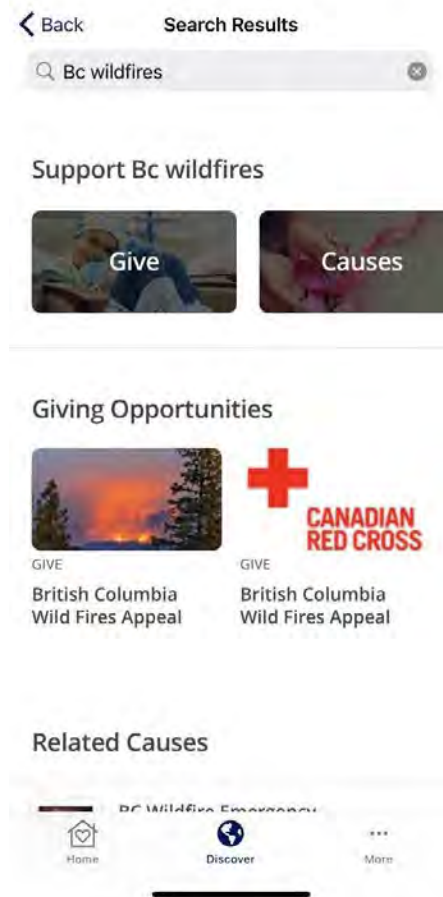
< Back Search Results

Bc wildfires

Support Bc wildfires

Give

Causes

Giving Opportunities

CANADIAN RED CROSS

GIVE

British Columbia Wild Fires Appeal

GIVE

British Columbia Wild Fires Appeal

Related Causes

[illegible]

Home

Discover

More